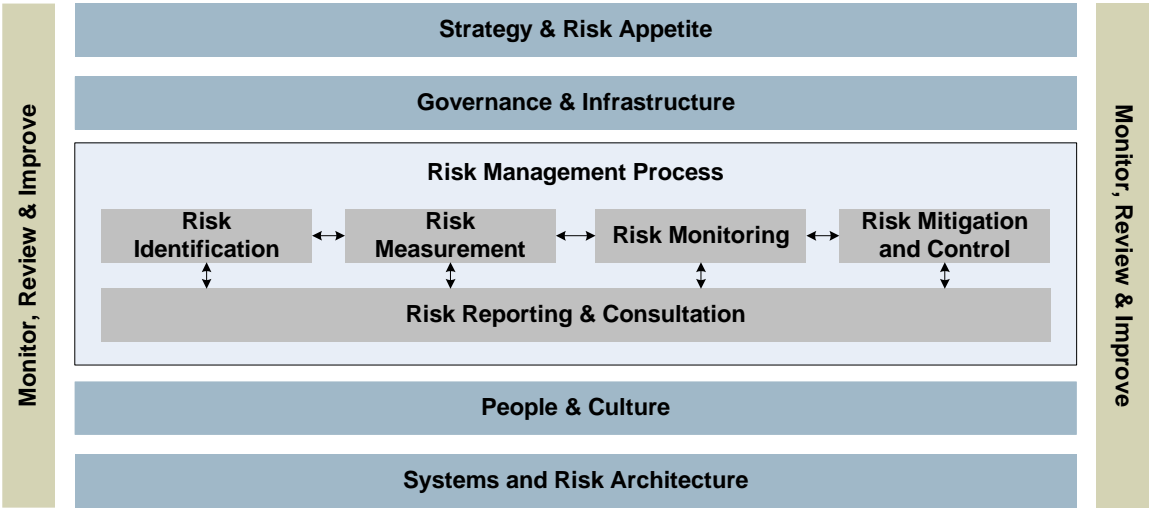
Monitor, Review & Improve

Strategy & Risk Appetite

Governance & Infrastructure

Risk Management Process

Risk Identification

Risk Measurement

Risk Monitoring

Risk Mitigation and Control

Risk Reporting & Consultation

People & Culture

Systems and Risk Architecture

Monitor, Review & Improve